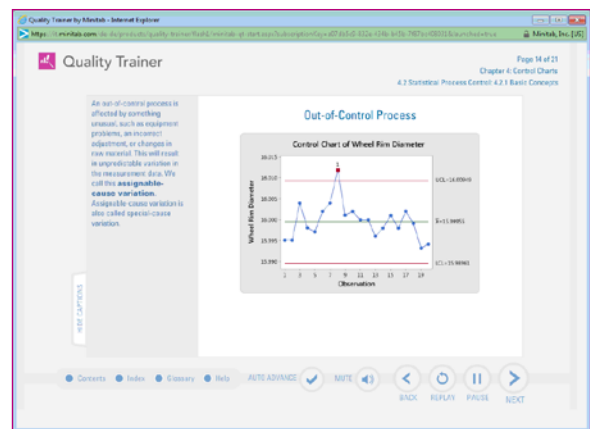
Quality Trainer by Minitab - Internet Explorer

https://it.minitab.com/de-de/products/quality-trainer/flash/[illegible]

Minitab, Inc. [US]

Quality Trainer

Page 14 of 21
Chapter 4: Control Charts
4.2 Statistical Process Control: 4.2.1 Basic Concepts

An out-of-control process is affected by something unusual, such as equipment problems, an incorrect adjustment, or changes in raw material. This will result in unpredictable variation in the measurement data. We call this **assignable-cause variation**. Assignable-cause variation is also called special-cause variation.

HIDE CAPTIONS

Out-of-Control Process

Control Chart of Wheel Rim Diameter

Wheel Rim Diameter

Observation

16.015
16.010
16.005
16.000
15.995
15.990

1 3 5 7 9 11 13 15 17 19

1

UCL=16.00949

X̄=15.99951

LCL=15.98961

Contents Index Glossary Help AUTO ADVANCE MUTE

BACK REPLAY PAUSE NEXT